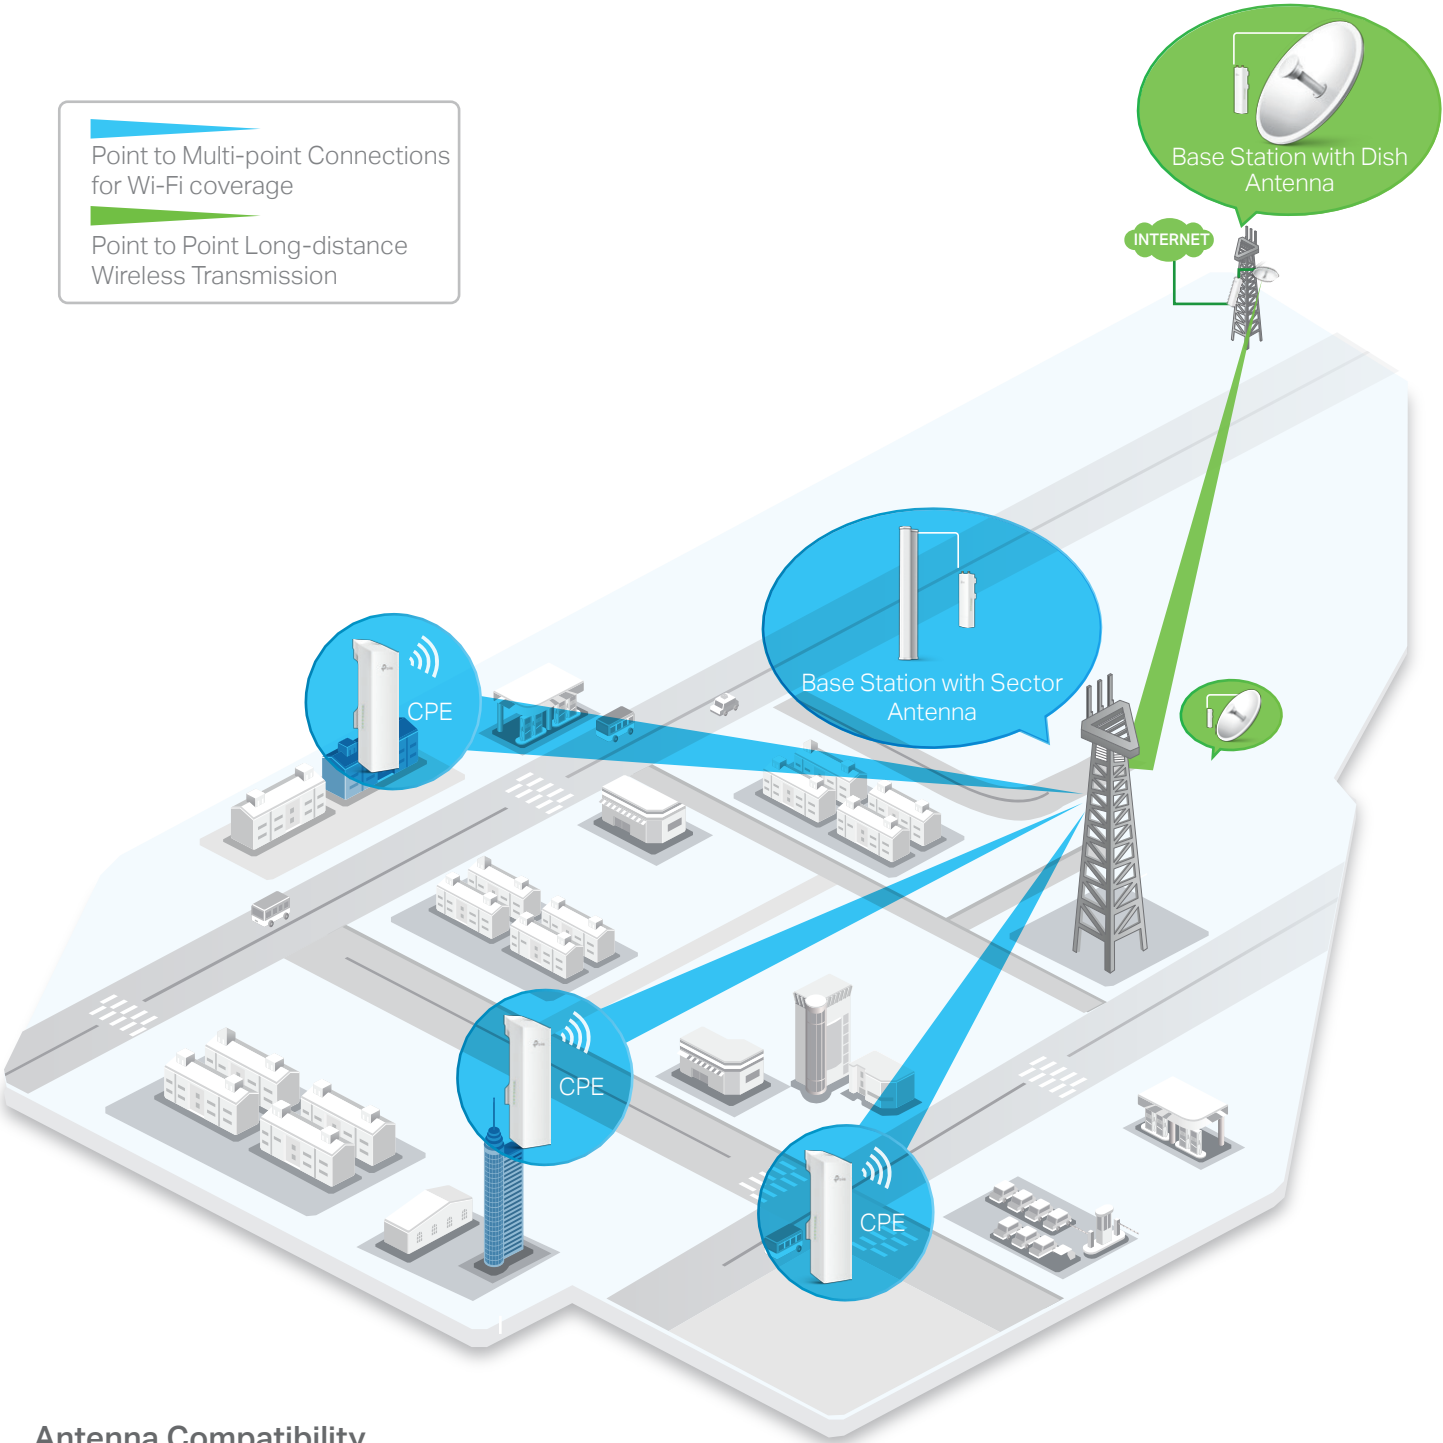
Point to Multi-point Connections for Wi-Fi coverage

Point to Point Long-distance Wireless Transmission

Base Station with Dish Antenna

INTERNET

Base Station with Sector Antenna

CPE

CPE

CPE

Antenna Compatibility